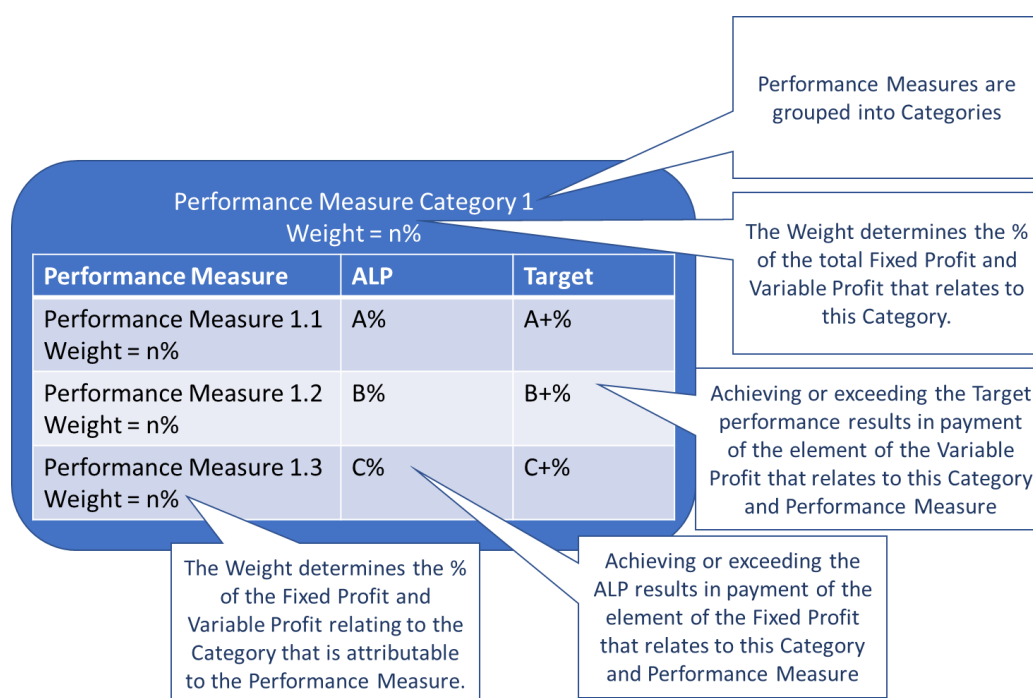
Performance Measures are grouped into Categories

Performance Measure Category 1
Weight = n%

| Performance Measure | ALP | Target |
|---|---|---|
| Performance Measure 1.1 Weight = n% | A% | A+% |
| Performance Measure 1.2 Weight = n% | B% | B+% |
| Performance Measure 1.3 Weight = n% | C% | C+% |

The Weight determines the % of the total Fixed Profit and Variable Profit that relates to this Category.

Achieving or exceeding the Target performance results in payment of the element of the Variable Profit that relates to this Category and Performance Measure

The Weight determines the % of the Fixed Profit and Variable Profit relating to the Category that is attributable to the Performance Measure.

Achieving or exceeding the ALP results in payment of the element of the Fixed Profit that relates to this Category and Performance Measure